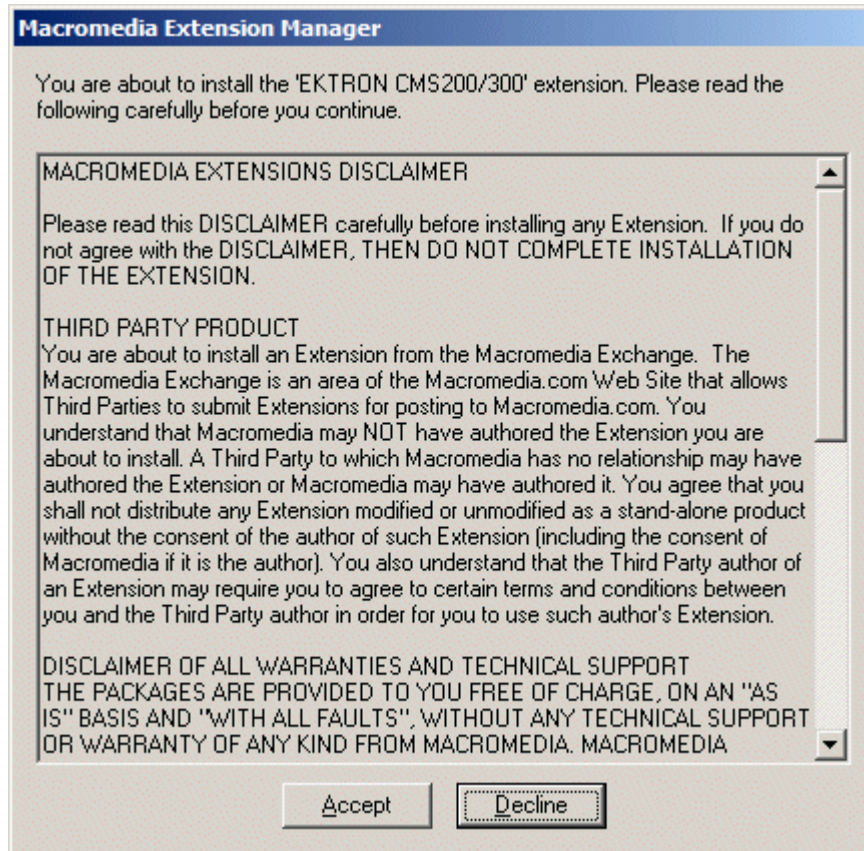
Macromedia Extension Manager

You are about to install the 'EKTRON CMS200/300' extension. Please read the following carefully before you continue.

MACROMEDIA EXTENSIONS DISCLAIMER

Please read this DISCLAIMER carefully before installing any Extension. If you do not agree with the DISCLAIMER, THEN DO NOT COMPLETE INSTALLATION OF THE EXTENSION.

THIRD PARTY PRODUCT
You are about to install an Extension from the Macromedia Exchange. The Macromedia Exchange is an area of the Macromedia.com Web Site that allows Third Parties to submit Extensions for posting to Macromedia.com. You understand that Macromedia may NOT have authored the Extension you are about to install. A Third Party to which Macromedia has no relationship may have authored the Extension or Macromedia may have authored it. You agree that you shall not distribute any Extension modified or unmodified as a stand-alone product without the consent of the author of such Extension (including the consent of Macromedia if it is the author). You also understand that the Third Party author of an Extension may require you to agree to certain terms and conditions between you and the Third Party author in order for you to use such author's Extension.

DISCLAIMER OF ALL WARRANTIES AND TECHNICAL SUPPORT
THE PACKAGES ARE PROVIDED TO YOU FREE OF CHARGE, ON AN "AS IS" BASIS AND "WITH ALL FAULTS", WITHOUT ANY TECHNICAL SUPPORT OR WARRANTY OF ANY KIND FROM MACROMEDIA. MACROMEDIA

Accept Decline